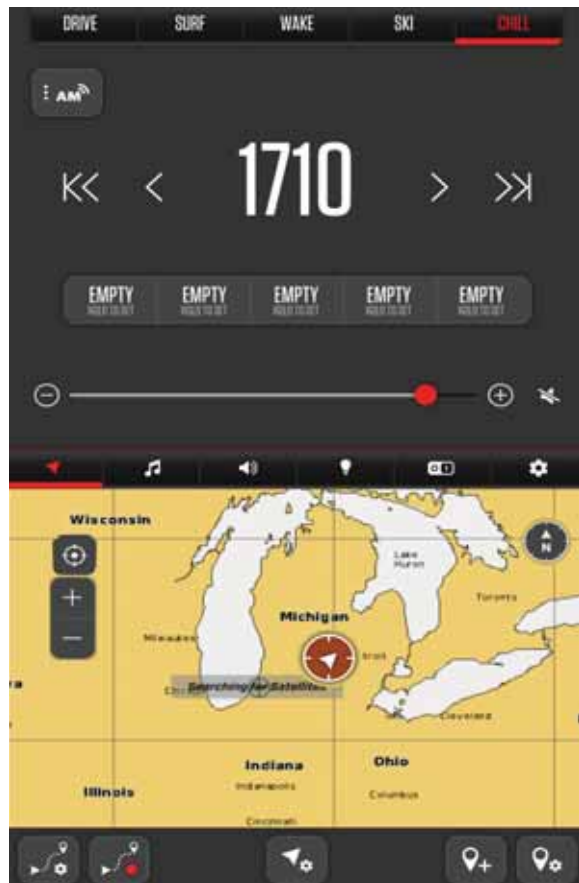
DRIVE SURF WAKE SKI CHILL

AM

1710

EMPTY
HOLD TO SET

EMPTY
HOLD TO SET

EMPTY
HOLD TO SET

EMPTY
HOLD TO SET

EMPTY
HOLD TO SET

Wisconsin

Lake Huron

Toronto

Michigan

Milwaukee

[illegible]troit

Chicago

Searching for Satellites

Cleveland

Indiana

Indianapolis

Ohio

Columbus

Illinois

Cincinnati

N